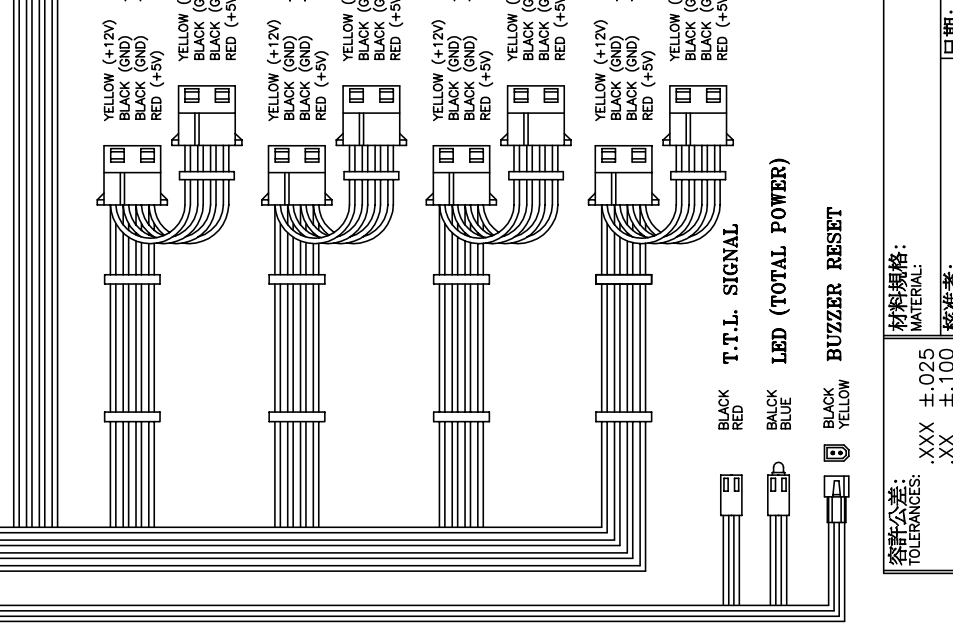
YELLOW (+12V)
BLACK (GND)
BLACK (GND)
RED (+5V)

YELLOW (+12V)
BLACK (GND)
BLACK (GND)
RED (+5V)

YELLOW (+12V)
BLACK (GND)
BLACK (GND)
RED (+5V)

YELLOW (+12V)
BLACK (GND)
BLACK (GND)
RED (+5V)

YELLOW (+12V)
BLACK (GND)
BLACK (GND)
RED (+5V)

YELLOW (+12V)
BLACK (GND)
BLACK (GND)
RED (+5V)

YELLOW (+12V)
BLACK (GND)
BLACK (GND)
RED (+5V)

YELLOW (+12V)
BLACK (GND)
BLACK (GND)
RED (+5V)

BLACK
RED
T.T.L. SIGNAL

BALCK
BLUE
LED (TOTAL POWER)

BLACK
YELLOW
BUZZER RESET

容許公差:
TOLERANCES:
.XXX ±.025
.XX ±.100

材料規格:
MATERIAL:

核准者:

日期: